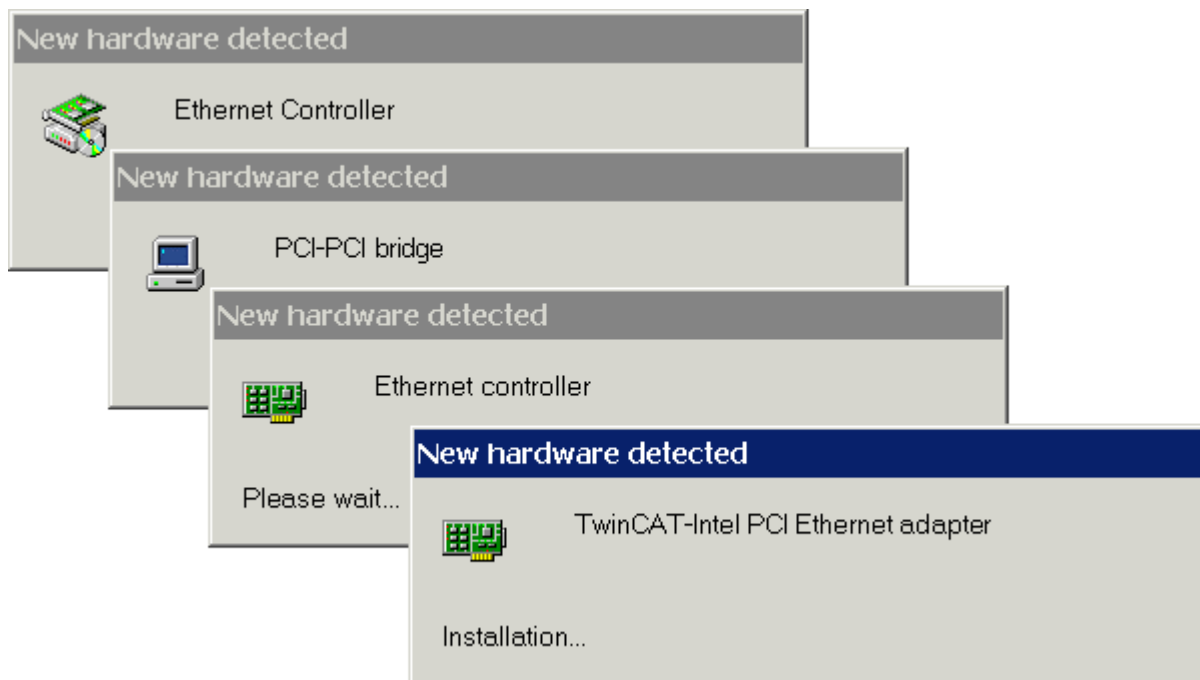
New hardware detected

Ethernet Controller

New hardware detected

PCI-PCI bridge

New hardware detected

Ethernet controller

Please wait...

New hardware detected

TwinCAT-Intel PCI Ethernet adapter

Installation...